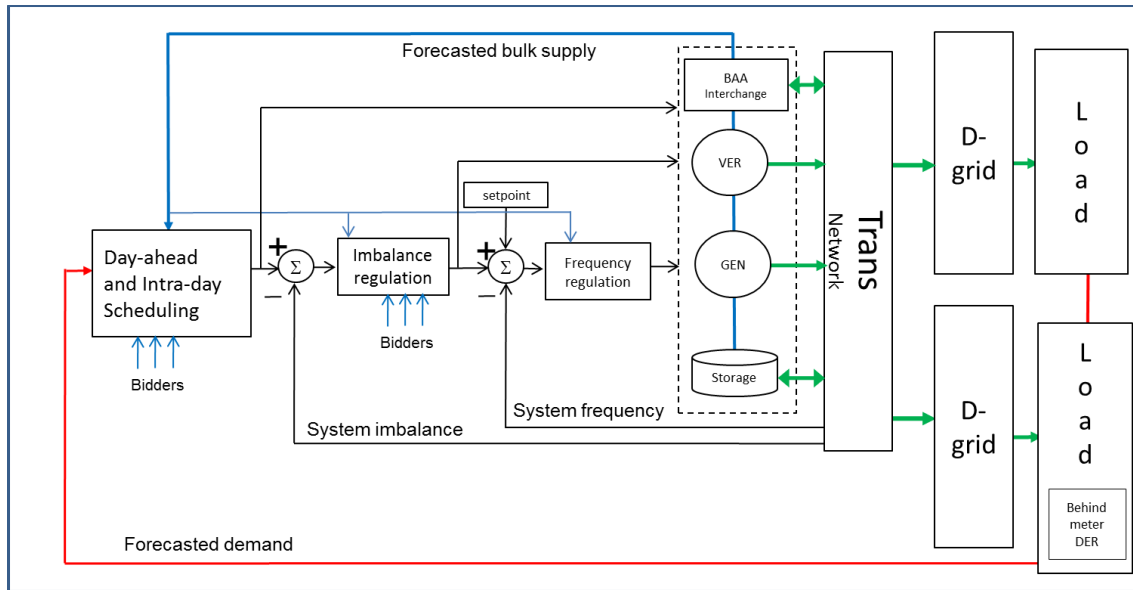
Forecasted bulk supply

BAA Interchange

VER

GEN

Storage

setpoint

Day-ahead and Intra-day Scheduling

Bidders

+

−

$\Sigma$

Imbalance regulation

Bidders

+

−

$\Sigma$

Frequency regulation

System frequency

System imbalance

Trans Network

D-grid

D-grid

Load

Load

Behind meter DER

Forecasted demand